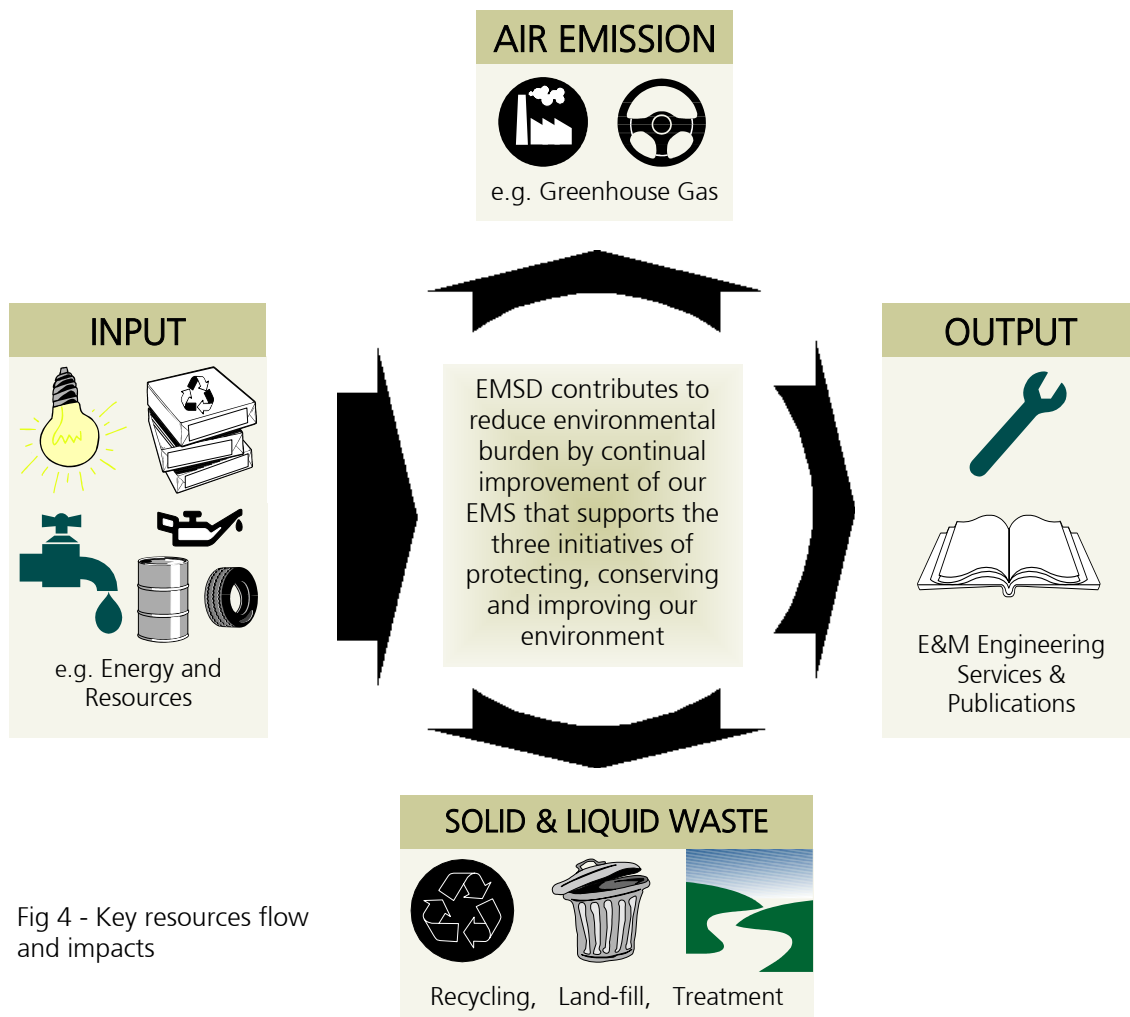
AIR EMISSION

e.g. Greenhouse Gas

INPUT

e.g. Energy and Resources

EMSD contributes to reduce environmental burden by continual improvement of our EMS that supports the three initiatives of protecting, conserving and improving our environment

OUTPUT

E&M Engineering Services & Publications

SOLID & LIQUID WASTE

Recycling, Land-fill, Treatment

Fig 4 - Key resources flow and impacts